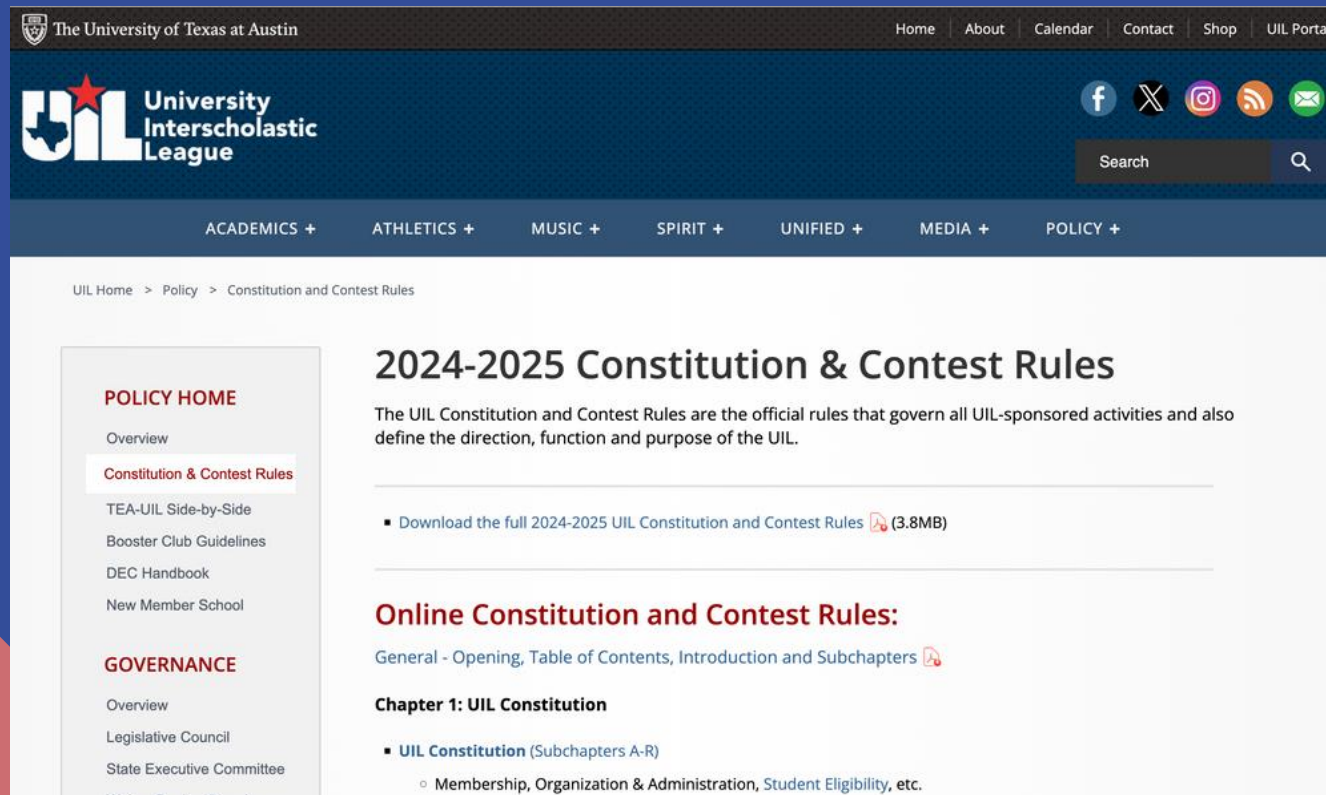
The University of Texas at Austin

Home | About | Calendar | Contact | Shop | UIL Porta

University Interscholastic League

Search

ACADEMICS + ATHLETICS + MUSIC + SPIRIT + UNIFIED + MEDIA + POLICY +

UIL Home > Policy > Constitution and Contest Rules

POLICY HOME

Overview

Constitution & Contest Rules

TEA-UIL Side-by-Side

Booster Club Guidelines

DEC Handbook

New Member School

GOVERNANCE

Overview

Legislative Council

State Executive Committee

2024-2025 Constitution & Contest Rules

The UIL Constitution and Contest Rules are the official rules that govern all UIL-sponsored activities and also define the direction, function and purpose of the UIL.

- Download the full 2024-2025 UIL Constitution and Contest Rules (3.8MB)

Online Constitution and Contest Rules:

General - Opening, Table of Contents, Introduction and Subchapters

Chapter 1: UIL Constitution

- UIL Constitution (Subchapters A-R)
  - Membership, Organization & Administration, Student Eligibility, etc.